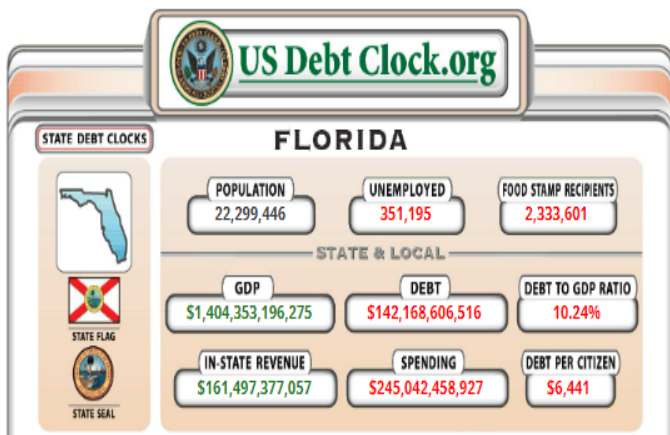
US Debt Clock.org

STATE DEBT CLOCKS

FLORIDA

STATE FLAG

STATE SEAL

POPULATION
22,299,446

UNEMPLOYED
351,195

FOOD STAMP RECIPIENTS
2,333,601

STATE & LOCAL

GDP
$1,404,353,196,275

DEBT
$142,168,606,516

DEBT TO GDP RATIO
10.24%

IN-STATE REVENUE
$161,497,377,057

SPENDING
$245,042,458,927

DEBT PER CITIZEN
$6,441